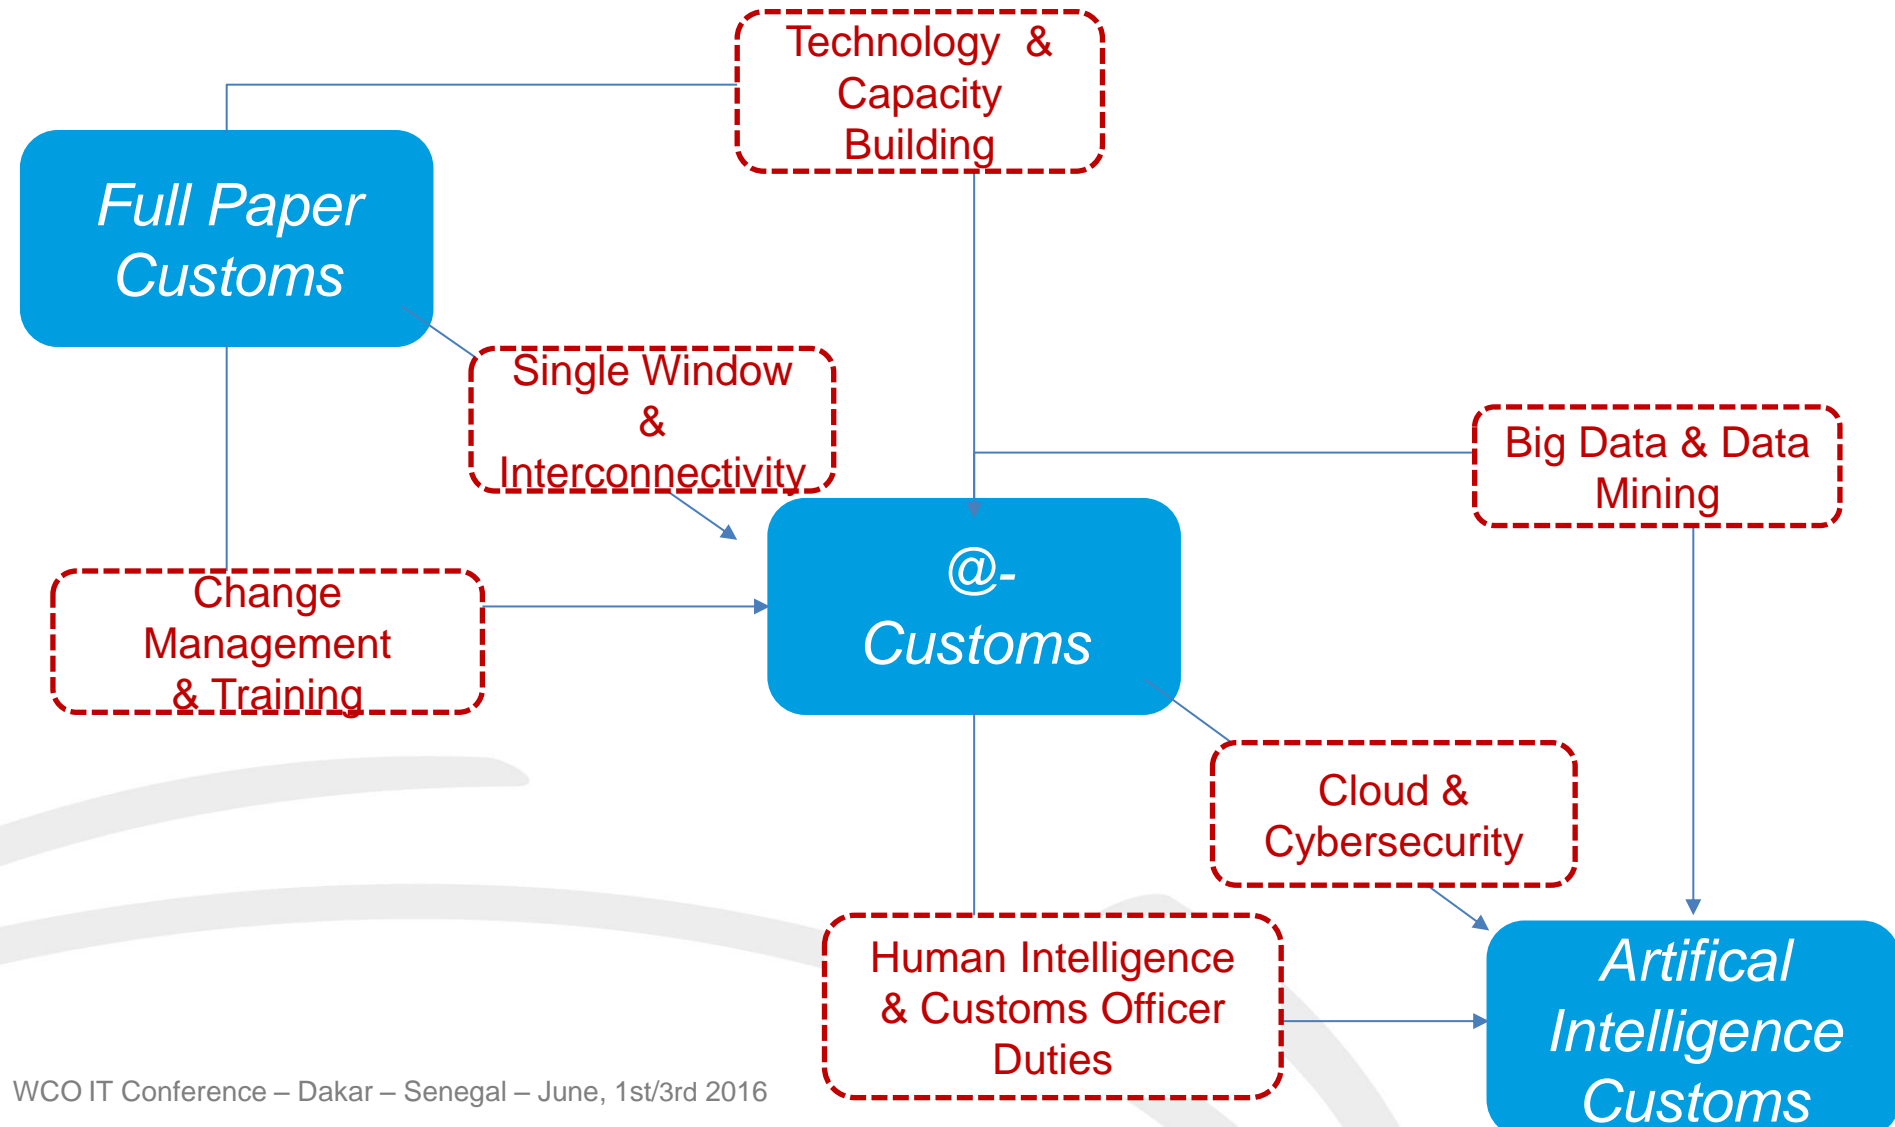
Technology & Capacity Building

Full Paper Customs

Single Window & Interconnectivity

Big Data & Data Mining

Change Management & Training

@-Customs

Cloud & Cybersecurity

Human Intelligence & Customs Officer Duties

Artifical Intelligence Customs

WCO IT Conference – Dakar – Senegal – June, 1st/3rd 2016